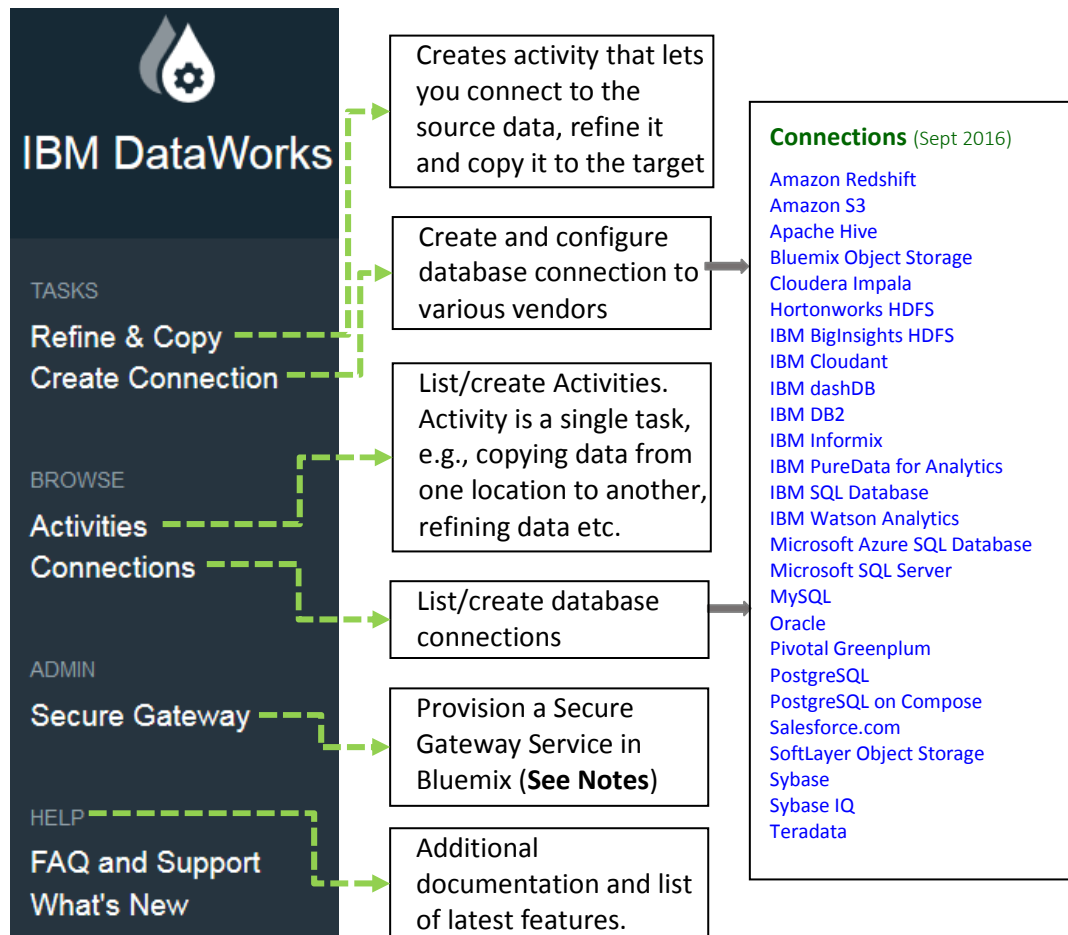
IBM DataWorks

TASKS

Refine & Copy

Create Connection

BROWSE

Activities

Connections

ADMIN

Secure Gateway

HELP

FAQ and Support

What's New

Creates activity that lets you connect to the source data, refine it and copy it to the target

Create and configure database connection to various vendors

List/create Activities. Activity is a single task, e.g., copying data from one location to another, refining data etc.

List/create database connections

Provision a Secure Gateway Service in Bluemix (**See Notes**)

Additional documentation and list of latest features.

**Connections** (Sept 2016)

Amazon Redshift
Amazon S3
Apache Hive
Bluemix Object Storage
Cloudera Impala
Hortonworks HDFS
IBM BigInsights HDFS
IBM Cloudant
IBM dashDB
IBM DB2
IBM Informix
IBM PureData for Analytics
IBM SQL Database
IBM Watson Analytics
Microsoft Azure SQL Database
Microsoft SQL Server
MySQL
Oracle
Pivotal Greenplum
PostgreSQL
PostgreSQL on Compose
Salesforce.com
SoftLayer Object Storage
Sybase
Sybase IQ
Teradata